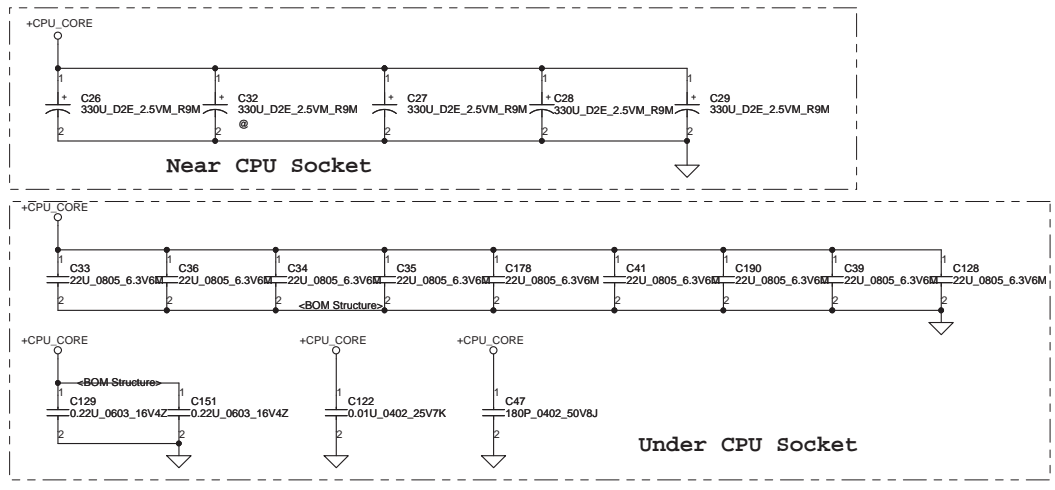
+CPU_CORE

1
+
C26
330U_D2E_2.5VM_R9M
2

1
+
C32
330U_D2E_2.5VM_R9M
@
2

1
+
C27
330U_D2E_2.5VM_R9M
2

1
+
C28
330U_D2E_2.5VM_R9M
2

1
+
C29
330U_D2E_2.5VM_R9M
2

Near CPU Socket

+CPU_CORE

1
C33
22U_0805_6.3V6M
2

1
C36
22U_0805_6.3V6M
2

1
C34
22U_0805_6.3V6M
2

1
C35
22U_0805_6.3V6M
2

1
C178
22U_0805_6.3V6M
2

1
C41
22U_0805_6.3V6M
2

1
C190
22U_0805_6.3V6M
2

1
C39
22U_0805_6.3V6M
2

1
C128
22U_0805_6.3V6M
2

<BOM Structure>

+CPU_CORE

<BOM Structure>
1
C129
0.22U_0603_16V4Z
2

1
C151
0.22U_0603_16V4Z
2

+CPU_CORE

1
C122
0.01U_0402_25V7K
2

+CPU_CORE

1
C47
180P_0402_50V8J
2

Under CPU Socket